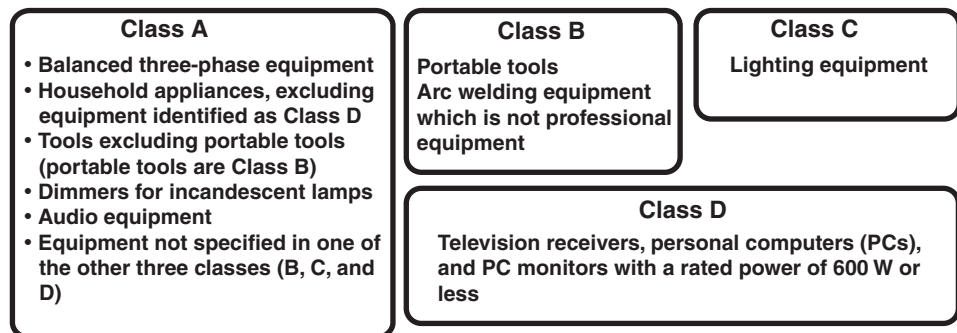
Class A

• Balanced three-phase equipment
• Household appliances, excluding equipment identified as Class D
• Tools excluding portable tools (portable tools are Class B)
• Dimmers for incandescent lamps
• Audio equipment
• Equipment not specified in one of the other three classes (B, C, and D)

Class B

Portable tools
Arc welding equipment which is not professional equipment

Class C

Lighting equipment

Class D

Television receivers, personal computers (PCs), and PC monitors with a rated power of 600 W or less